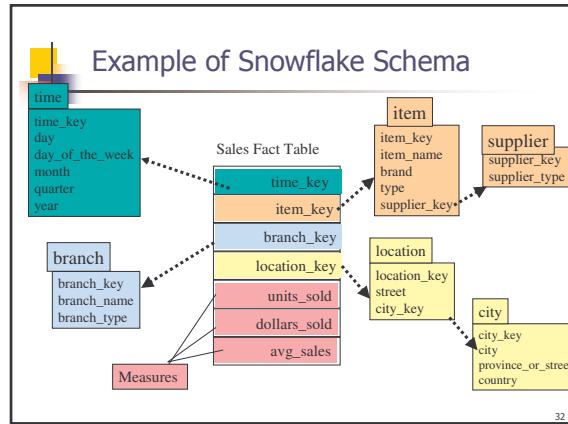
Example of Snowflake Schema

time
time_key
day
day_of_the_week
month
quarter
year

Sales Fact Table
time_key
item_key
branch_key
location_key
units_sold
dollars_sold
avg_sales

Measures

item
item_key
item_name
brand
type
supplier_key

supplier
supplier_key
supplier_type

branch
branch_key
branch_name
branch_type

location
location_key
street
city_key

city
city_key
city
province_or_stree
country

32